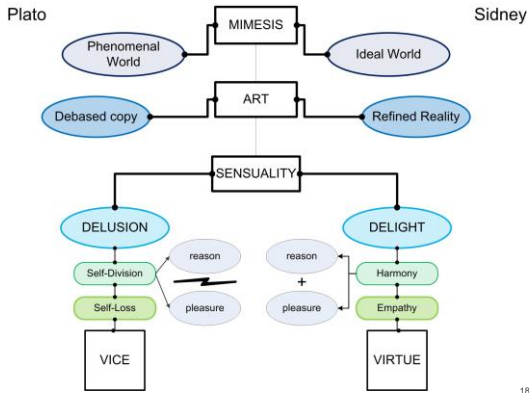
Plato

Sidney

MIMESIS

Phenomenal World

Ideal World

ART

Debased copy

Refined Reality

SENSUALITY

DELUSION

DELIGHT

Self-Division

reason

pleasure

Self-Loss

VICE

reason

+

pleasure

Harmony

Empathy

VIRTUE

18